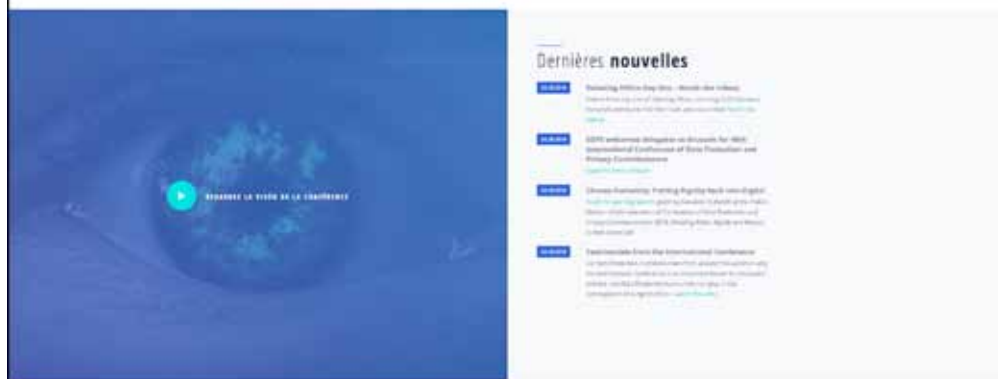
REGARDEZ LA VIDÉO DE LA CONFÉRENCE

Dernières **nouvelles**

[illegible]
Debating Ethics Day One – Watch the Videos
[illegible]

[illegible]
EDPS welcomes delegates in Brussels for 40th International Conference of Data Protection and Privacy Commissioners
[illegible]

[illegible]
Choose Humanity: Putting Dignity back into Digital
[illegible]

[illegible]
Testimonials from the International Conference
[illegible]